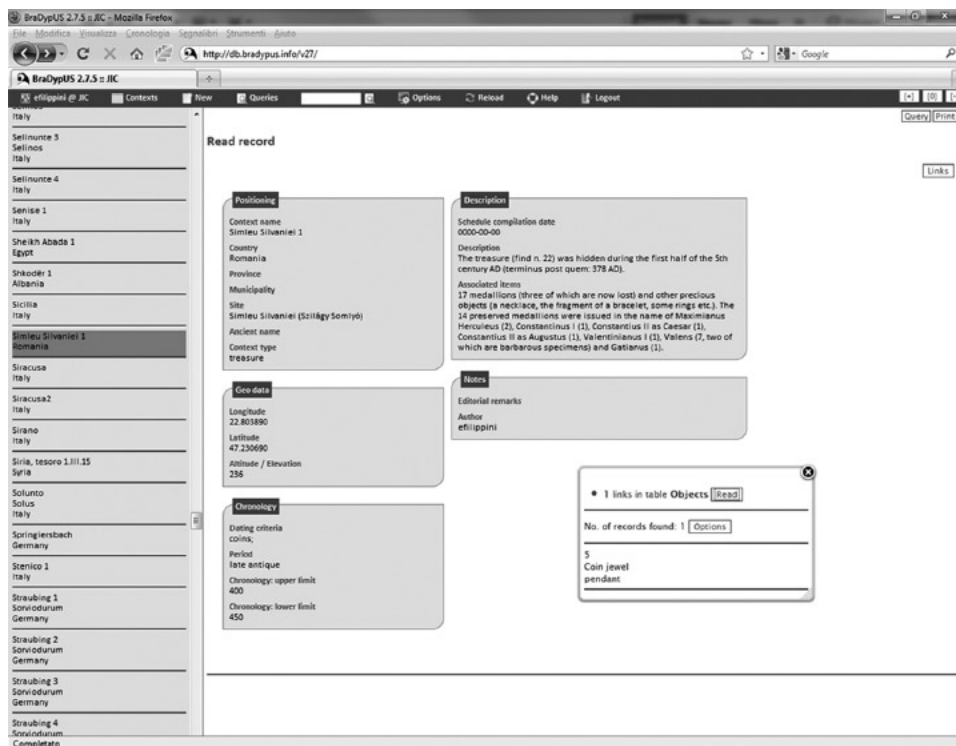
BraDypUS 2.7.5 :: JIC - Mozilla Firefox

File Modifica Visualizza Cronologia Segnalibri Strumenti Aiuto

http://db.bradypus.info/v27/

Google

BraDypUS 2.7.5 :: JIC

efilippini @ JIC Contexts New Queries Options Reload Help Logout

[+] [0]

Query Print

Italy

Selinunte 3
Selinos
Italy

Selinunte 4
Italy

Senise 1
Italy

Sheikh Abada 1
Egypt

Shkodër 1
Albania

Sicilia
Italy

Simleu Silvaniei 1
Romania

Siracusa
Italy

Siracusa2
Italy

Sirano
Italy

Siria, tesoro 1.III.15
Syria

Solunto
Solus
Italy

Springiersbach
Germany

Stenico 1
Italy

Straubing 1
Sorviodurum
Germany

Straubing 2
Sorviodurum
Germany

Straubing 3
Sorviodurum
Germany

Straubing 4
Sorviodurum

Completato

Read record

Links

Positioning

Context name
Simleu Silvaniei 1

Country
Romania

Province

Municipality

Site
Simleu Silvaniei (Szilágy Somlyó)

Ancient name

Context type
treasure

Geo data

Longitude
22.803890

Latitude
47.230690

Altitude / Elevation
236

Chronology

Dating criteria
coins;

Period
late antique

Chronology: upper limit
400

Chronology: lower limit
450

Description

Schedule compilation date
0000-00-00

Description
The treasure (find n. 22) was hidden during the first half of the 5th century AD (terminus post quem: 378 AD).

Associated items
17 medallions (three of which are now lost) and other precious objects (a necklace, the fragment of a bracelet, some rings etc.). The 14 preserved medallions were issued in the name of Maximianus Herculeus (2), Constantinus I (1), Constantius II as Caesar (1), Constantius II as Augustus (1), Valentinianus I (1), Valens (7, two of which are barbarous specimens) and Gatianus (1).

Notes

Editorial remarks

Author
efilippini

• 1 links in table Objects Read

No. of records found: 1 Options

5
Coin jewel
pendant